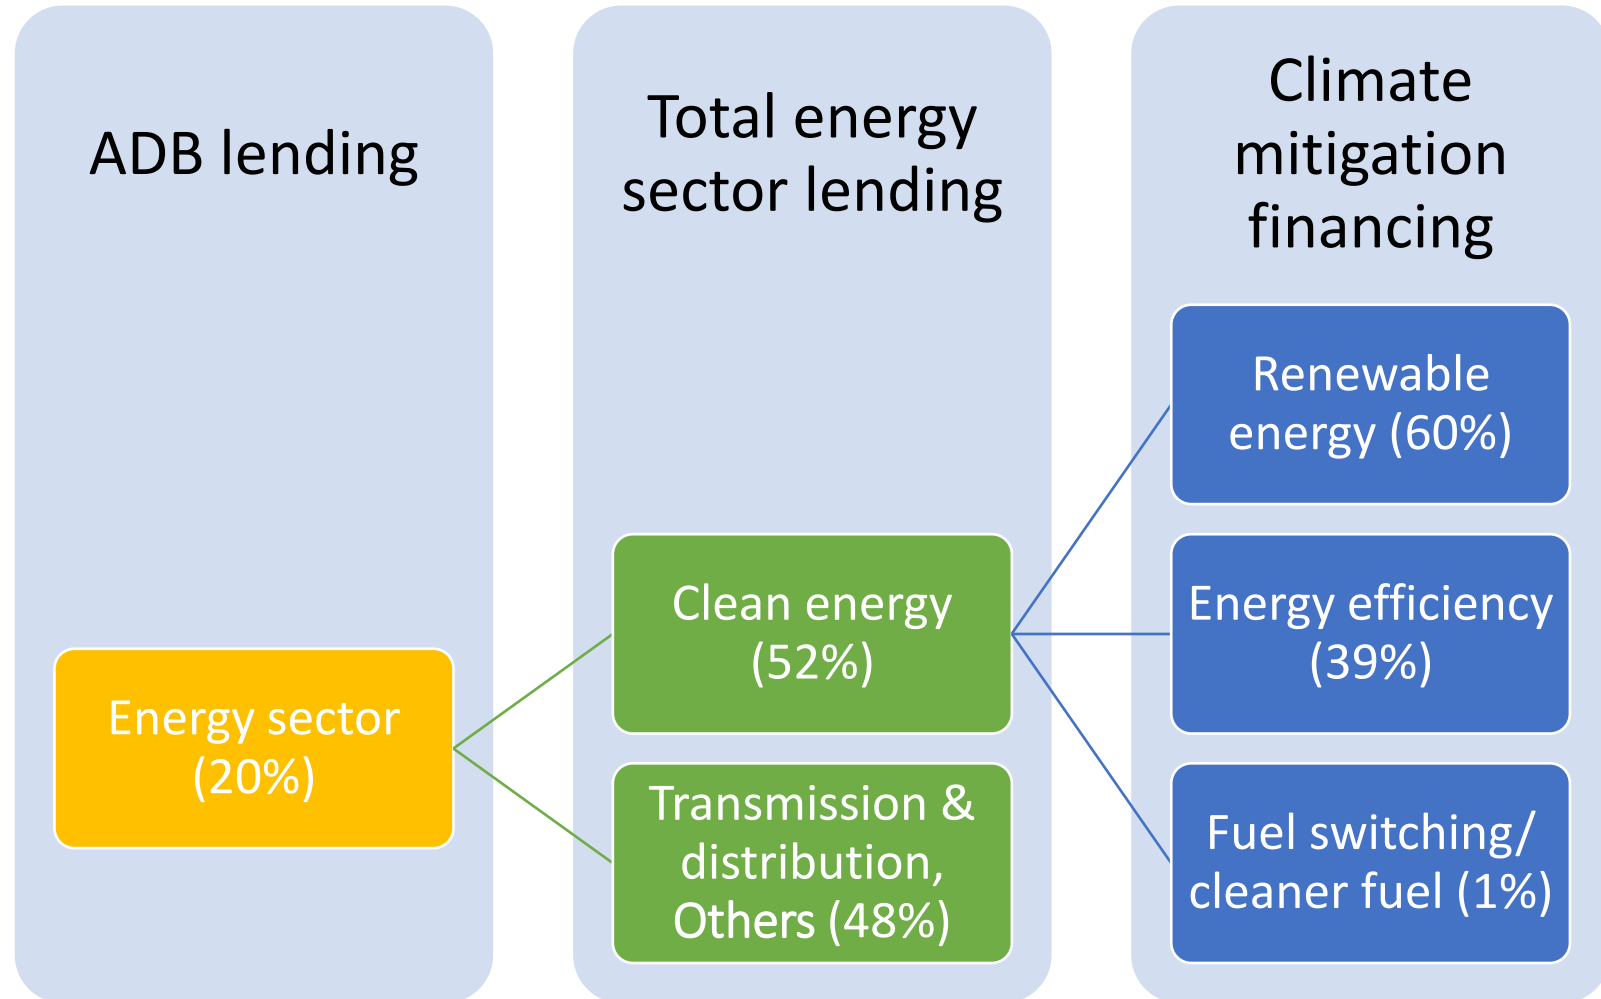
ADB lending

Energy sector (20%)

Total energy sector lending

Clean energy (52%)

Transmission & distribution, Others (48%)

Climate mitigation financing

Renewable energy (60%)

Energy efficiency (39%)

Fuel switching/ cleaner fuel (1%)